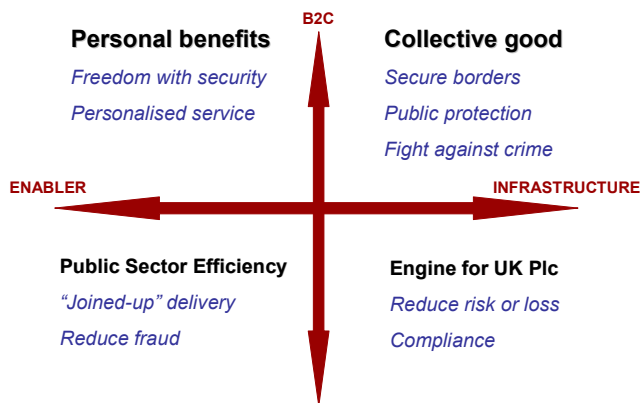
B2C

Personal benefits
Freedom with security
Personalised service

Collective good
Secure borders
Public protection
Fight against crime

ENABLER

INFRASTRUCTURE

Public Sector Efficiency
"Joined-up" delivery
Reduce fraud

Engine for UK Plc
Reduce risk or loss
Compliance